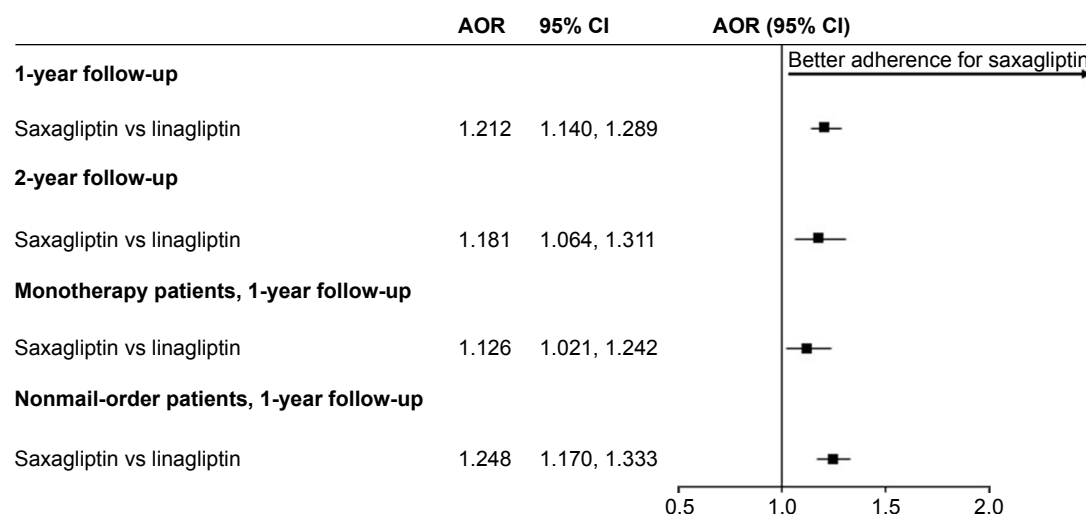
| | AOR | 95% CI | AOR (95% CI) |
|---|---|---|---|
| **1-year follow-up** | | | Better adherence for saxaglipti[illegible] |
| Saxagliptin vs linagliptin | 1.212 | 1.140, 1.289 | |
| **2-year follow-up** | | | |
| Saxagliptin vs linagliptin | 1.181 | 1.064, 1.311 | |
| **Monotherapy patients, 1-year follow-up** | | | |
| Saxagliptin vs linagliptin | 1.126 | 1.021, 1.242 | |
| **Nonmail-order patients, 1-year follow-up** | | | |
| Saxagliptin vs linagliptin | 1.248 | 1.170, 1.333 | |

0.5 1.0 1.5 2.0